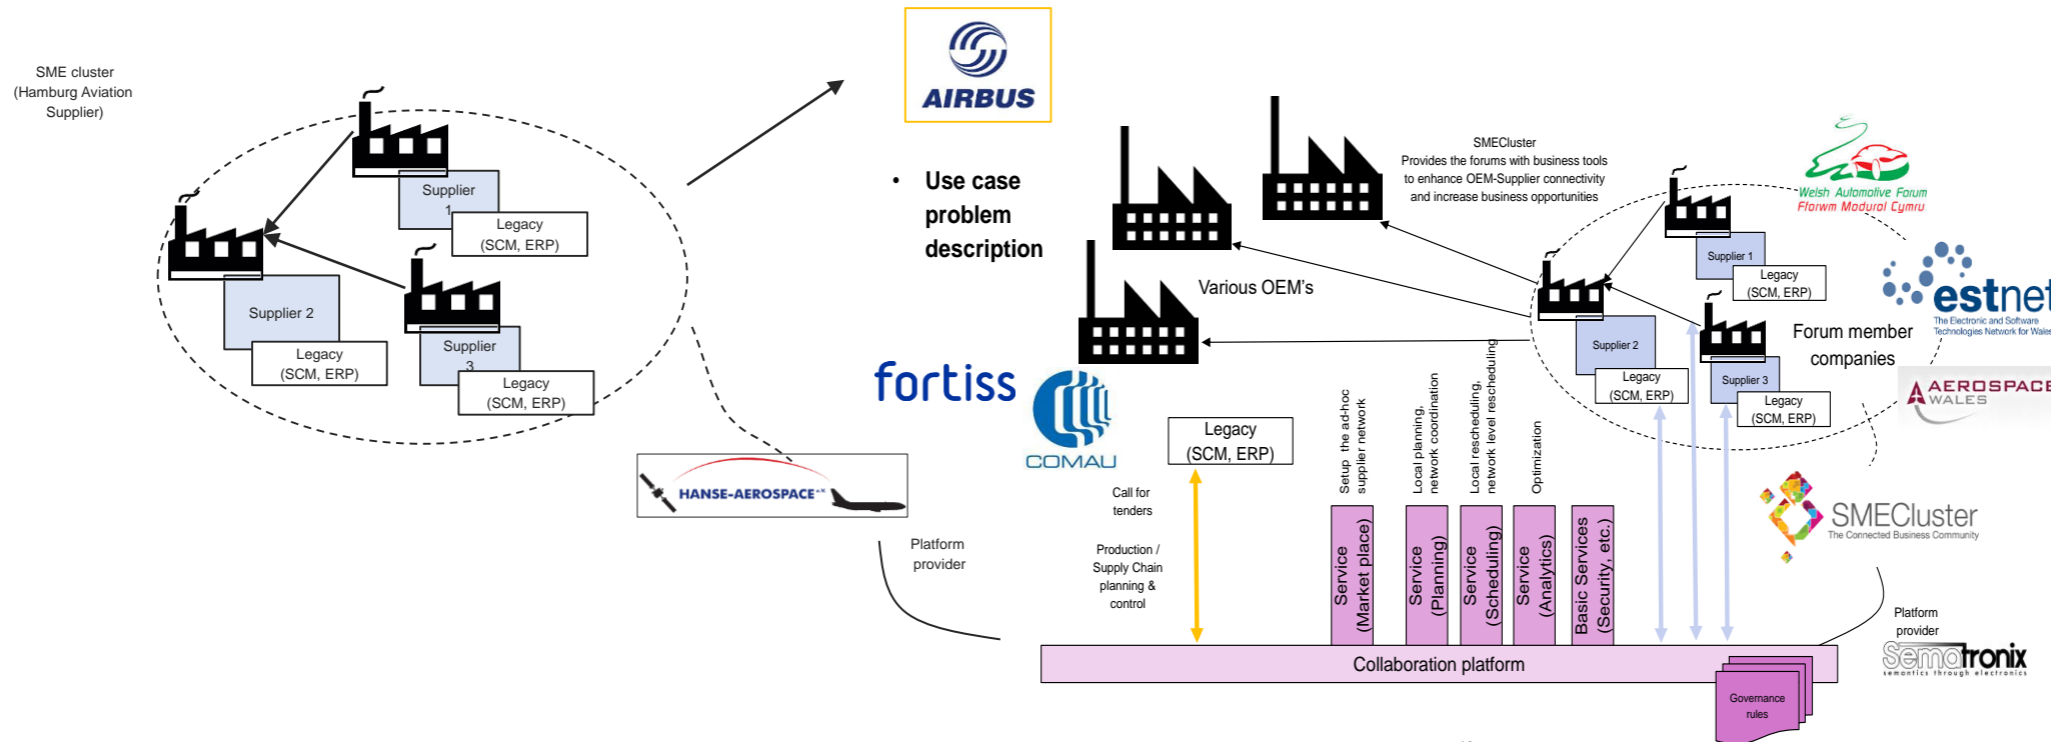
SME cluster
(Hamburg Aviation Supplier)

Supplier 1
Legacy
(SCM, ERP)

Supplier 2
Legacy
(SCM, ERP)

Supplier 3
Legacy
(SCM, ERP)

HANSE-AEROSPACE

Platform provider

AIRBUS

• Use case problem description

fortiss

COMAU

Various OEM's

SMECluster
Provides the forums with business tools to enhance OEM-Supplier connectivity and increase business opportunities

Welsh Automotive Forum
Fforwm Modurol Cymru

Supplier 1
Legacy
(SCM, ERP)

Supplier 2
Legacy
(SCM, ERP)

Supplier 3
Legacy
(SCM, ERP)

Forum member companies

estnet
The Electronic and Software Technologies Network for Wales

AEROSPACE WALES

Legacy
(SCM, ERP)

Call for tenders

Production / Supply Chain planning & control

Setup the ad-hoc supplier network

Local planning, network coordination

Local rescheduling, network level rescheduling

Optimization

Service (Market place)

Service (Planning)

Service (Scheduling)

Service (Analytics)

Basic Services (Security, etc.)

Collaboration platform

Governance rules

SMECluster
The Connected Business Community

Platform provider

Sematronix
semantics through electronics